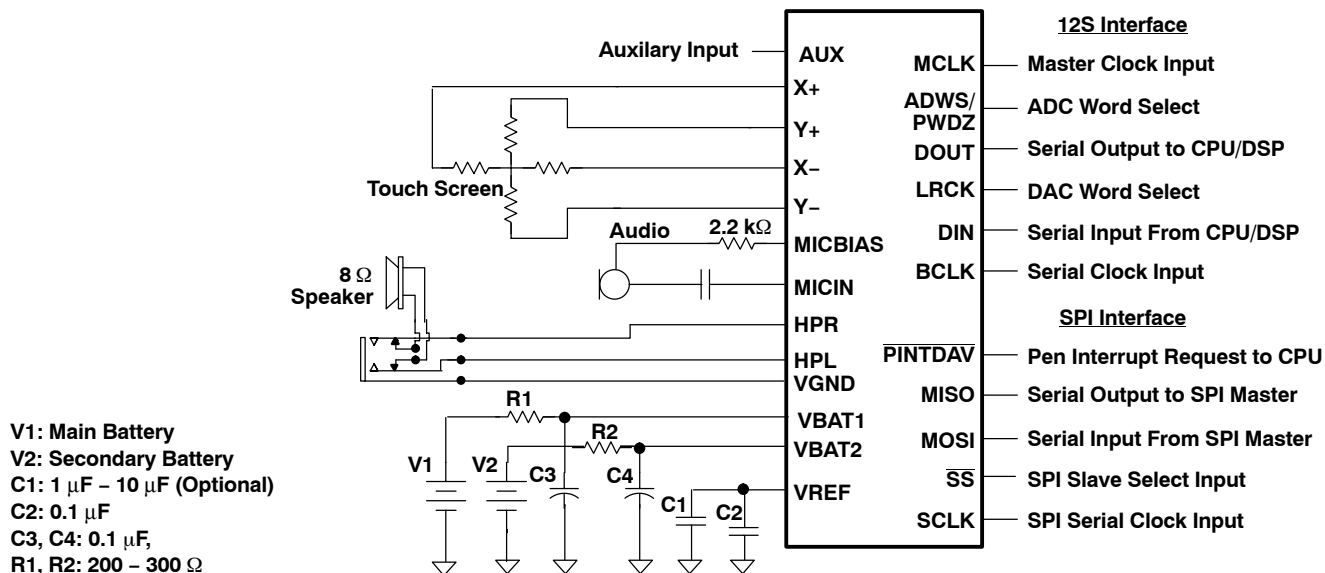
Auxilary Input

AUX
X+
Y+
X–
Y–
MICBIAS
MICIN
HPR
HPL
VGND
VBAT1
VBAT2
VREF

12S Interface

MCLK
ADWS/PWDZ
DOUT
LRCK
DIN
BCLK

Master Clock Input
ADC Word Select
Serial Output to CPU/DSP
DAC Word Select
Serial Input From CPU/DSP
Serial Clock Input

SPI Interface

$\overline{\text{PINTDAV}}$
MISO
MOSI
$\overline{\text{SS}}$
SCLK

Pen Interrupt Request to CPU
Serial Output to SPI Master
Serial Input From SPI Master
SPI Slave Select Input
SPI Serial Clock Input

Touch Screen
Audio
2.2 k$\Omega$
8 $\Omega$ Speaker
R1
R2
V1
V2
C3
C4
C1
C2

V1: Main Battery
V2: Secondary Battery
C1: 1 $\mu$F – 10 $\mu$F (Optional)
C2: 0.1 $\mu$F
C3, C4: 0.1 $\mu$F,
R1, R2: 200 – 300 $\Omega$